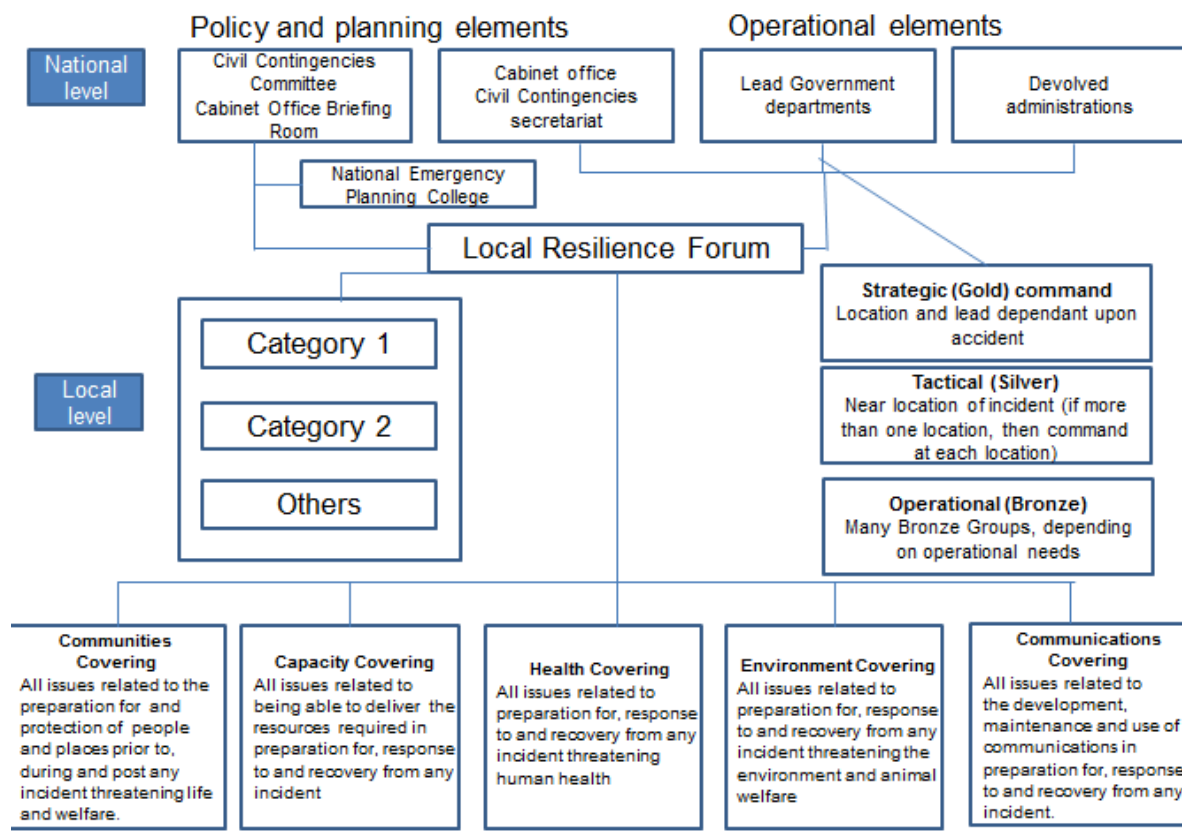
Policy and planning elements

Operational elements

National level

Civil Contingencies Committee Cabinet Office Briefing Room

Cabinet office Civil Contingencies secretariat

Lead Government departments

Devolved administrations

National Emergency Planning College

Local Resilience Forum

Local level

Category 1

Category 2

Others

**Strategic (Gold) command**
Location and lead dependant upon accident

**Tactical (Silver)**
Near location of incident (if more than one location, then command at each location)

**Operational (Bronze)**
Many Bronze Groups, depending on operational needs

**Communities Covering**
All issues related to the preparation for and protection of people and places prior to, during and post any incident threatening life and welfare.

**Capacity Covering**
All issues related to being able to deliver the resources required in preparation for, response to and recovery from any incident

**Health Covering**
All issues related to preparation for, response to and recovery from any incident threatening human health

**Environment Covering**
All issues related to preparation for, response to and recovery from any incident threatening the environment and animal welfare

**Communications Covering**
All issues related to the development, maintenance and use of communications in preparation for, response to and recovery from any incident.